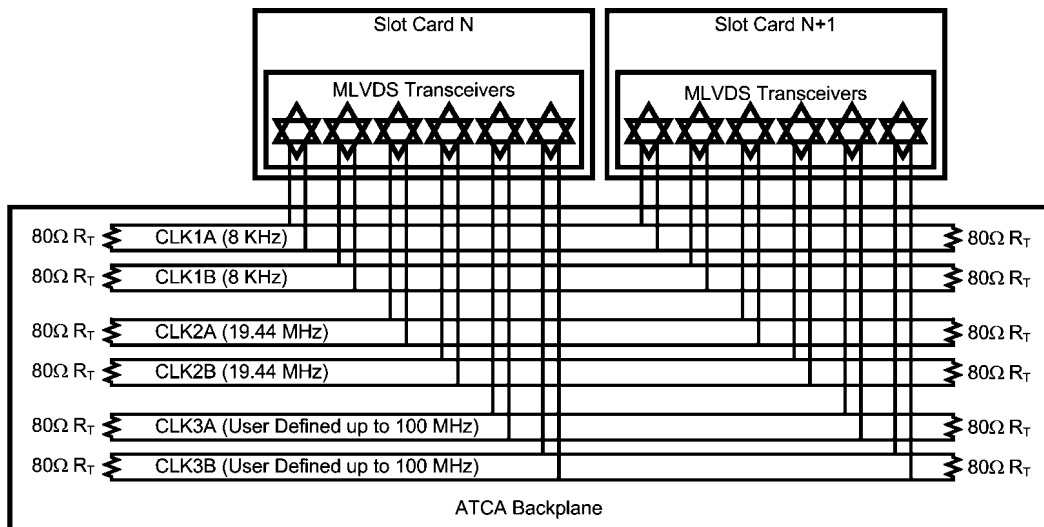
Slot Card N

MLVDS Transceivers

Slot Card N+1

MLVDS Transceivers

$80\Omega$ $R_T$ CLK1A (8 KHz) $80\Omega$ $R_T$

$80\Omega$ $R_T$ CLK1B (8 KHz) $80\Omega$ $R_T$

$80\Omega$ $R_T$ CLK2A (19.44 MHz) $80\Omega$ $R_T$

$80\Omega$ $R_T$ CLK2B (19.44 MHz) $80\Omega$ $R_T$

$80\Omega$ $R_T$ CLK3A (User Defined up to 100 MHz) $80\Omega$ $R_T$

$80\Omega$ $R_T$ CLK3B (User Defined up to 100 MHz) $80\Omega$ $R_T$

ATCA Backplane